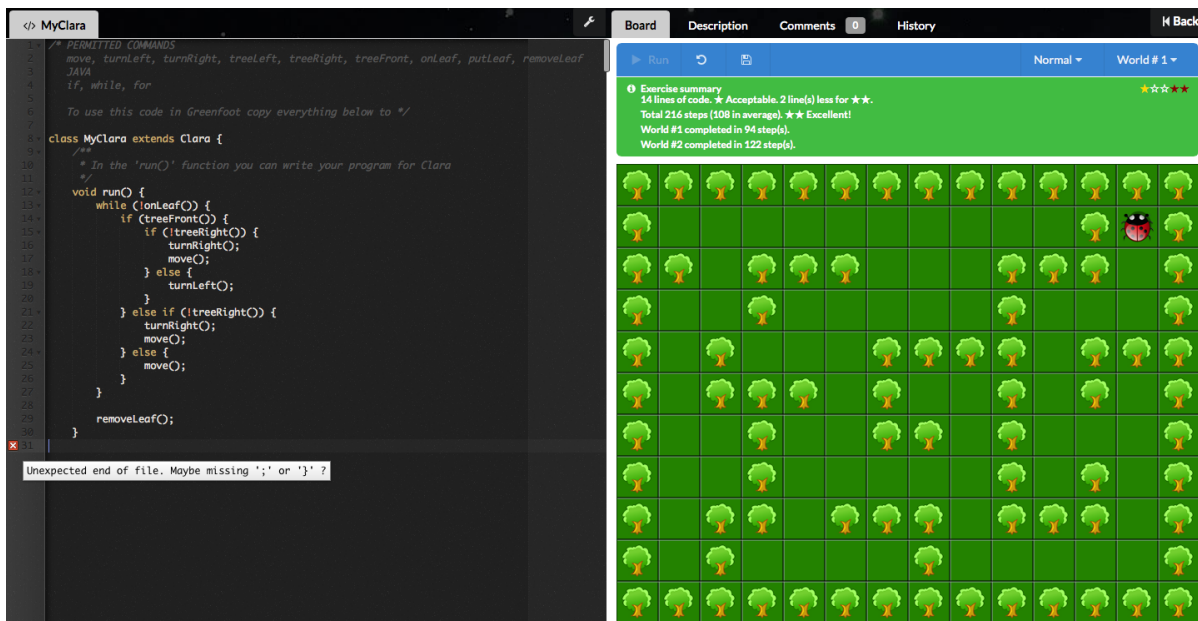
</> MyClara

1 /* PERMITTED COMMANDS
2 move, turnLeft, turnRight, treeLeft, treeRight, treeFront, onLeaf, putLeaf, removeLeaf
3 JAVA
4 if, while, for
5
6 To use this code in Greenfoot copy everything below to */
7
8 class MyClara extends Clara {
9 /**
10 * In the 'run()' function you can write your program for Clara
11 */
12 void run() {
13 while (!onLeaf()) {
14 if (treeFront()) {
15 if (!treeRight()) {
16 turnRight();
17 move();
18 } else {
19 turnLeft();
20 }
21 } else if (!treeRight()) {
22 turnRight();
23 move();
24 } else {
25 move();
26 }
27 }
28
29 removeLeaf();
30 }
31

Unexpected end of file. Maybe missing ';' or '}' ?

Board Description Comments 0 History Back

Run Normal World # 1

Exercise summary
14 lines of code. ★ Acceptable. 2 line(s) less for ★★.
Total 216 steps (108 in average). ★★ Excellent!
World #1 completed in 94 step(s).
World #2 completed in 122 step(s).